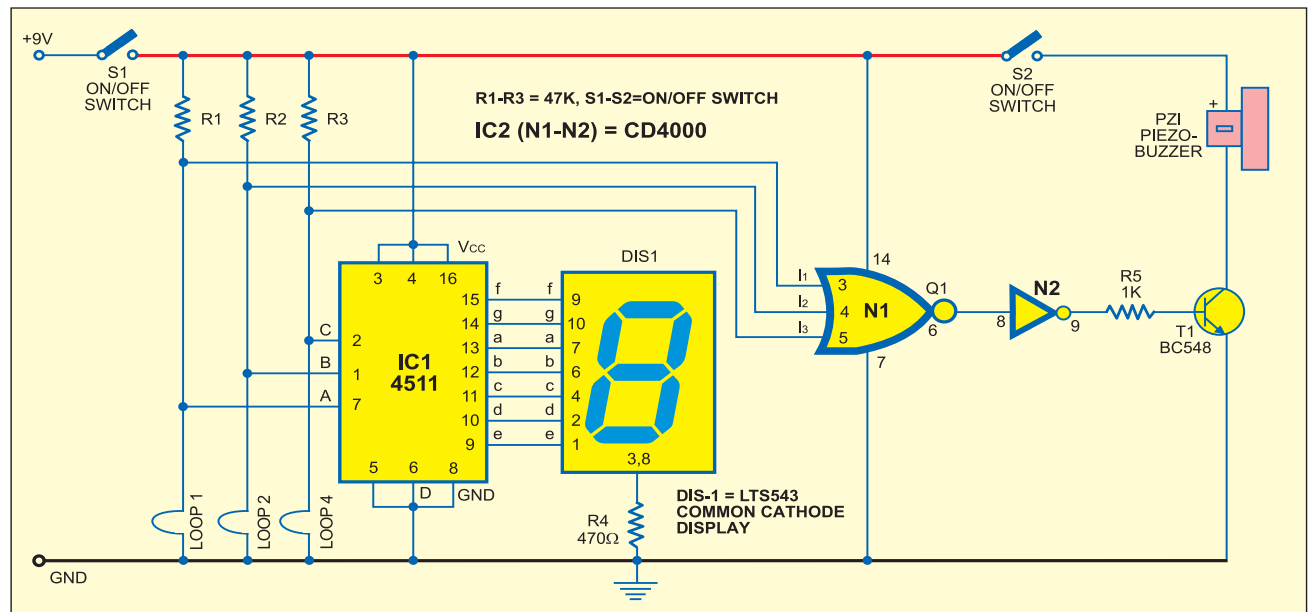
+9V

S1
ON/OFF
SWITCH

R1
R2
R3

R1-R3 = 47K, S1-S2=ON/OFF SWITCH

IC2 (N1-N2) = CD4000

S2
ON/OFF
SWITCH

PZI
PIEZO-
BUZZER

+

Vcc

3 4 16

DIS1

C 2
B 1
A 7

IC1
4511

15 f
14 g
13 a
12 b
11 c
10 d
9 e

f 9
g 10
a 7
b 6
c 4
d 2
e 1

3,8

5 6 8
D
GND

$I_1$ 3
$I_2$ 4
$I_3$ 5

14
N1
Q1
6
7

N2
8
9

R5
1K

T1
BC548

LOOP 1
LOOP 2
LOOP 4

DIS-1 = LTS543
COMMON CATHODE
DISPLAY

R4
470Ω

GND